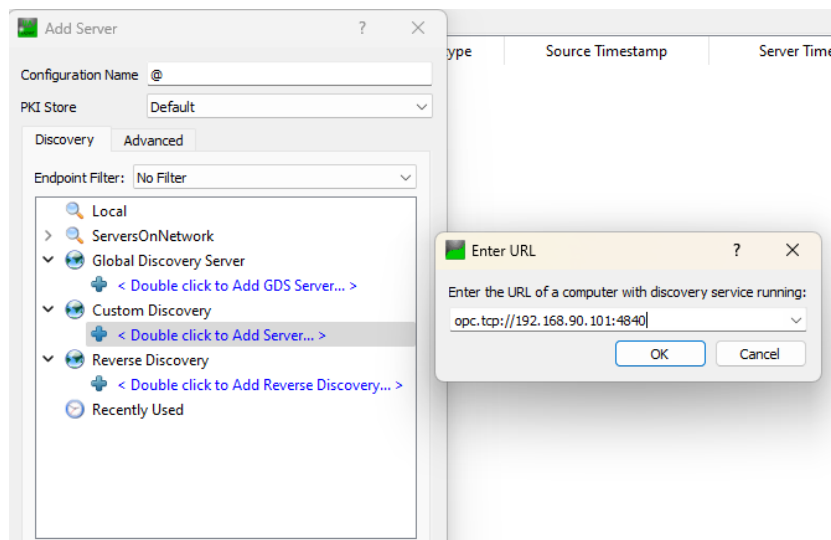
Add Server ? X

ype | Source Timestamp | Server Time

Configuration Name @

PKI Store Default

Discovery Advanced

Endpoint Filter: No Filter

Local
ServersOnNetwork
Global Discovery Server
< Double click to Add GDS Server... >
Custom Discovery
< Double click to Add Server... >
Reverse Discovery
< Double click to Add Reverse Discovery... >
Recently Used

Enter URL ? X

Enter the URL of a computer with discovery service running:

opc.tcp://192.168.90.101:4840

OK Cancel